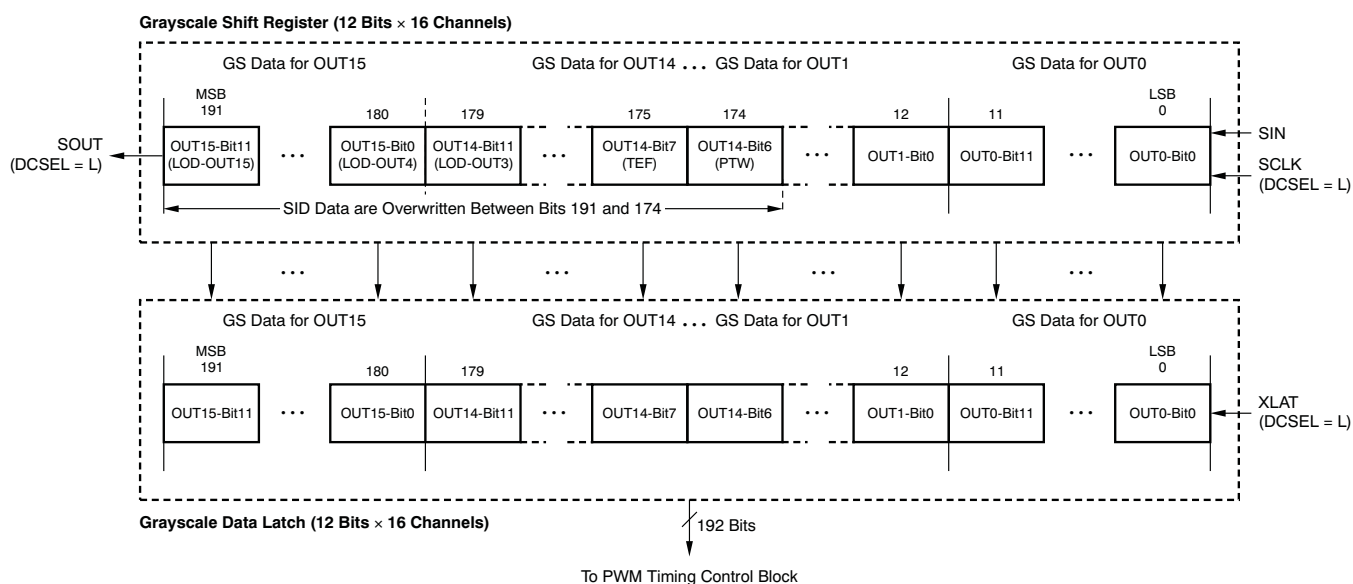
Grayscale Shift Register (12 Bits × 16 Channels)

GS Data for OUT15

GS Data for OUT14 . . . GS Data for OUT1

GS Data for OUT0

MSB
191

180

179

175

174

12

11

LSB
0

SOUT
(DCSEL = L)

OUT15-Bit11
(LOD-OUT15)

. . .

OUT15-Bit0
(LOD-OUT4)

OUT14-Bit11
(LOD-OUT3)

. . .

OUT14-Bit7
(TEF)

OUT14-Bit6
(PTW)

. . .

OUT1-Bit0

OUT0-Bit11

. . .

OUT0-Bit0

SIN

SCLK
(DCSEL = L)

SID Data are Overwritten Between Bits 191 and 174

. . .

. . .

. . .

. . .

GS Data for OUT15

GS Data for OUT14 . . . GS Data for OUT1

GS Data for OUT0

MSB
191

180

179

12

11

LSB
0

OUT15-Bit11

. . .

OUT15-Bit0

OUT14-Bit11

. . .

OUT14-Bit7

OUT14-Bit6

. . .

OUT1-Bit0

OUT0-Bit11

. . .

OUT0-Bit0

XLAT
(DCSEL = L)

Grayscale Data Latch (12 Bits × 16 Channels)

192 Bits

To PWM Timing Control Block